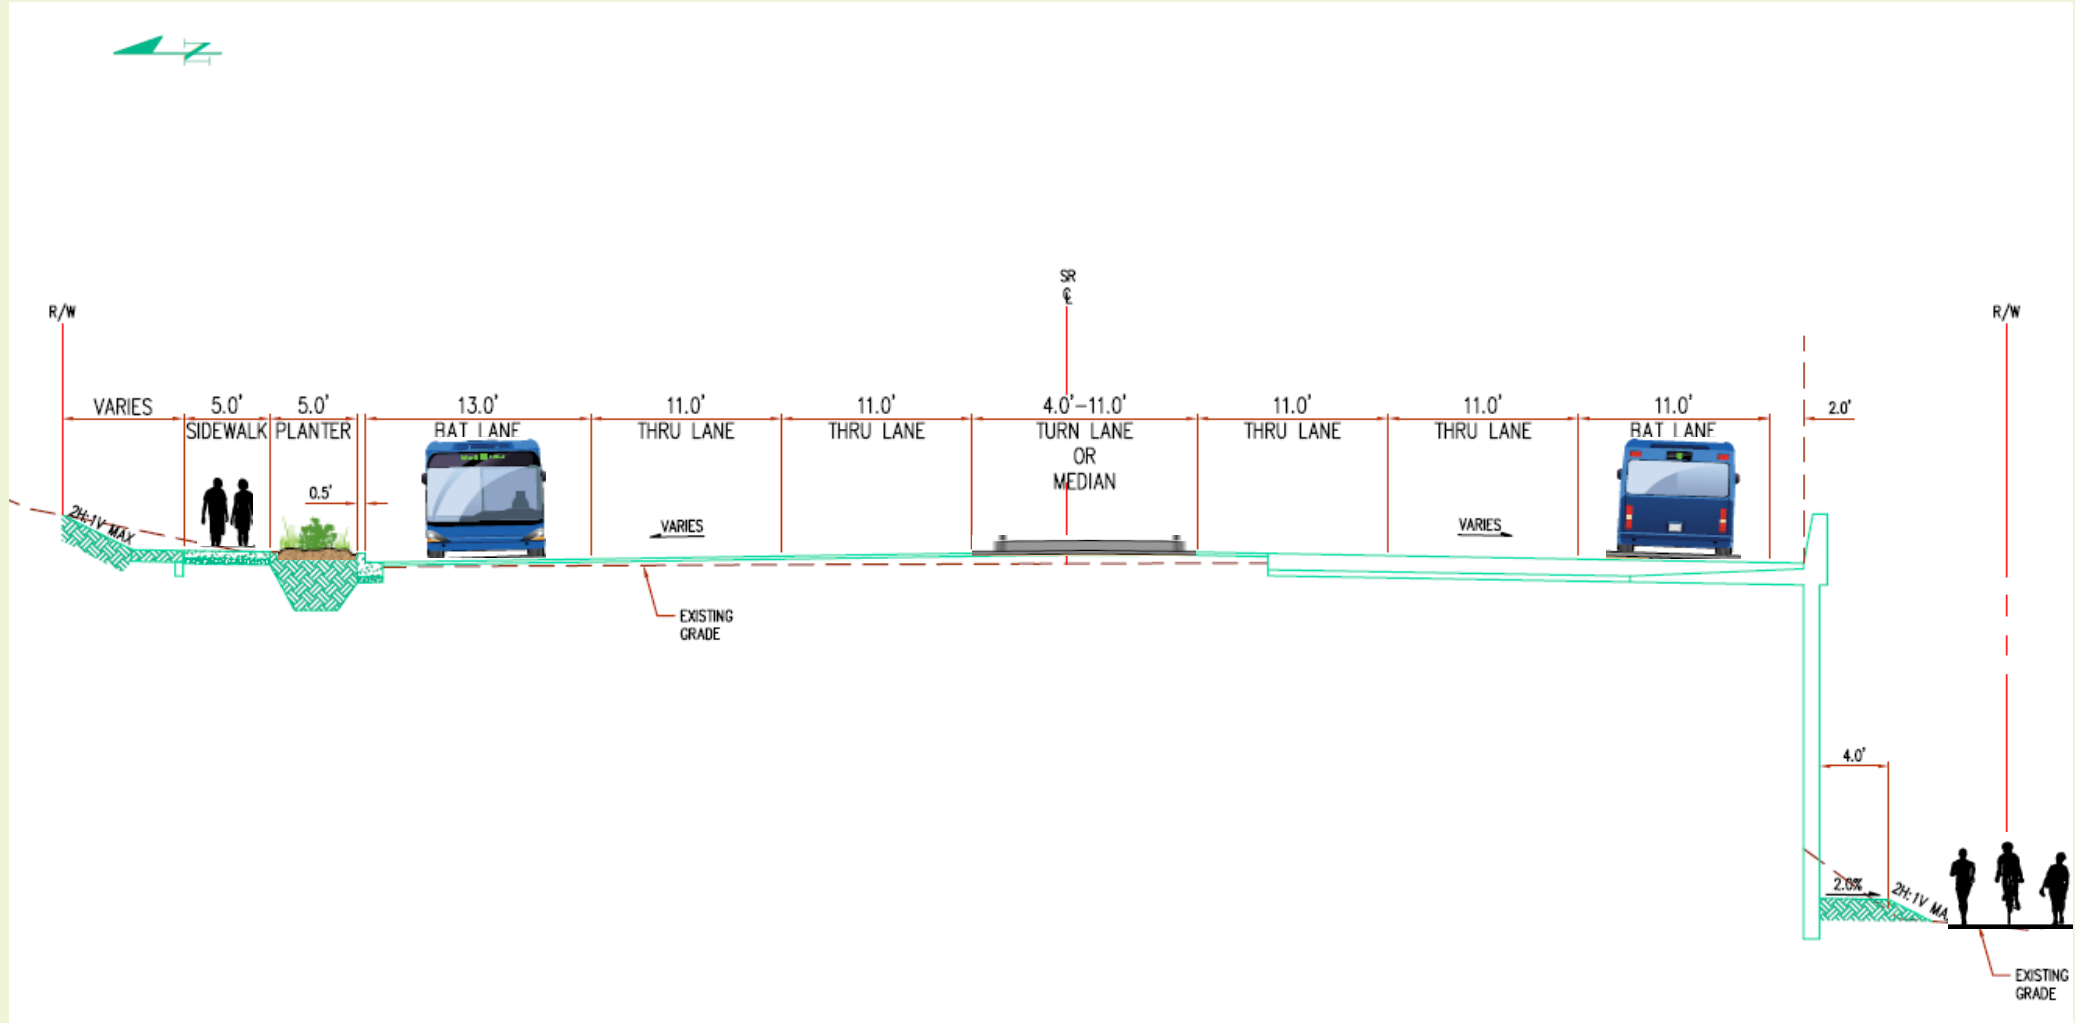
SR
℄

R/W

R/W

VARIES

5.0'
SIDEWALK

5.0'
PLANTER

0.5'

13.0'
BAT LANE

11.0'
THRU LANE

11.0'
THRU LANE

4.0'–11.0'
TURN LANE
OR
MEDIAN

11.0'
THRU LANE

11.0'
THRU LANE

11.0'
BAT LANE

2.0'

2H:1V MAX

VARIES

VARIES

EXISTING
GRADE

4.0'

2.0%

2H:1V MA

EXISTING
GRADE